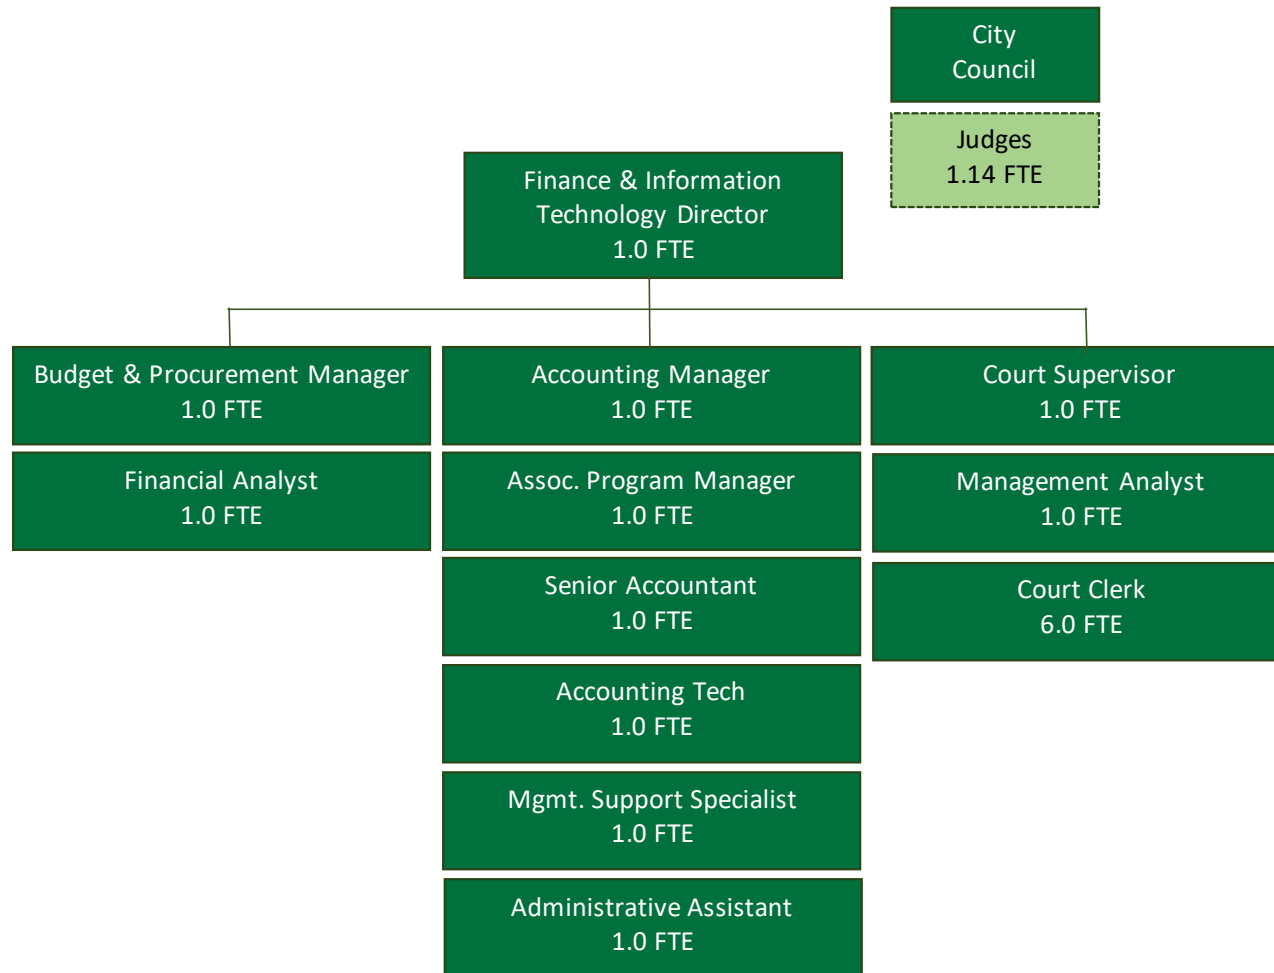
City Council

Judges
1.14 FTE

Finance & Information Technology Director
1.0 FTE

Budget & Procurement Manager
1.0 FTE

Financial Analyst
1.0 FTE

Accounting Manager
1.0 FTE

Assoc. Program Manager
1.0 FTE

Senior Accountant
1.0 FTE

Accounting Tech
1.0 FTE

Mgmt. Support Specialist
1.0 FTE

Administrative Assistant
1.0 FTE

Court Supervisor
1.0 FTE

Management Analyst
1.0 FTE

Court Clerk
6.0 FTE